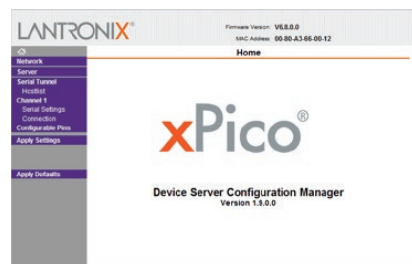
LANTRONIX®

Firmware Version: V6.8.0.0
MAC Address: 00-80-A3-66-00-12

Home

Network
Server
Serial Tunnel
Hostlist
Channel 1
Serial Settings
Connection
Configurable Pins
Apply Settings

Apply Defaults

xPico®

Device Server Configuration Manager
Version 1.9.0.0